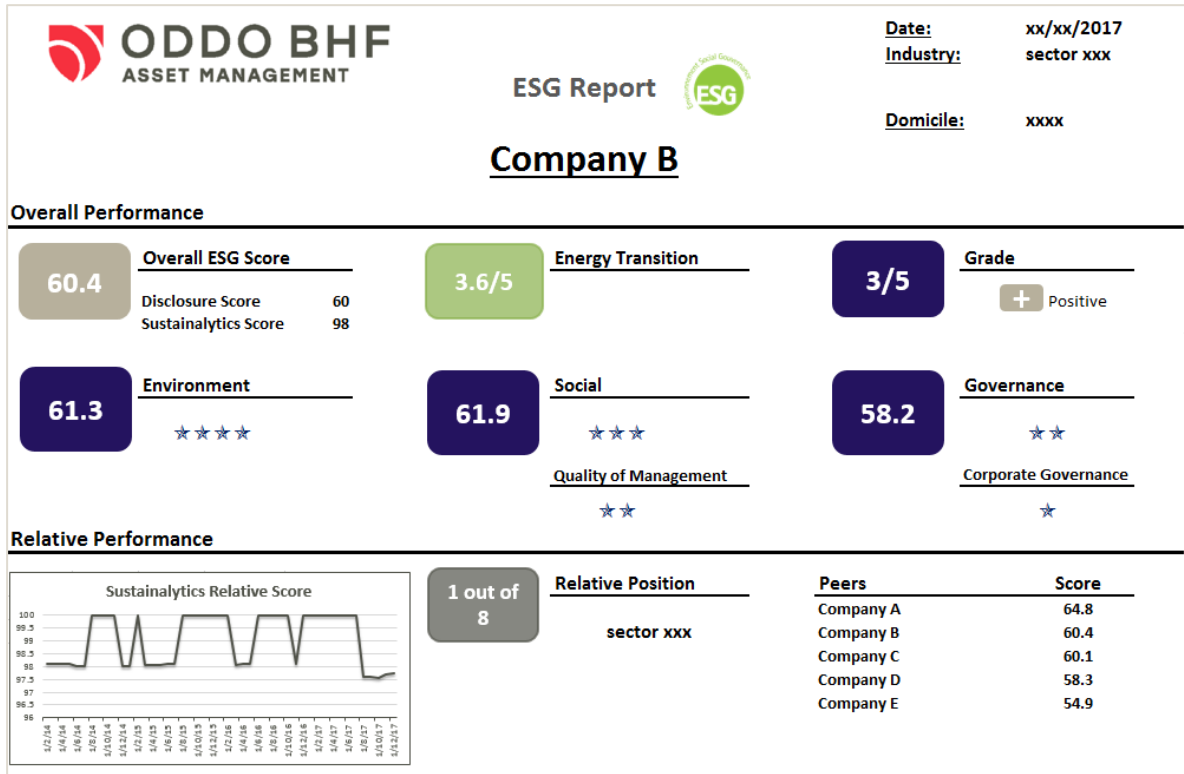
ODDO BHF
ASSET MANAGEMENT

ESG Report

Environment Social Governance
ESG

Date: xx/xx/2017
Industry: sector xxx

Domicile: xxxx

Company B

Overall Performance

60.4
Overall ESG Score
Disclosure Score 60
Sustainalytics Score 98

3.6/5
Energy Transition

3/5
Grade
+ Positive

61.3
Environment
★★★★

61.9
Social
★★★
Quality of Management
★★

58.2
Governance
★★
Corporate Governance
★

Relative Performance

Sustainalytics Relative Score
100
99.5
99
98.5
98
97.5
97
96.5
96
1/2/14 1/4/14 1/6/14 1/8/14 1/10/14 1/12/14 1/2/15 1/4/15 1/6/15 1/8/15 1/10/15 1/12/15 1/2/16 1/4/16 1/6/16 1/8/16 1/10/16 1/12/16 1/2/17 1/4/17 1/6/17 1/8/17 1/10/17 1/12/17

1 out of 8

Relative Position
sector xxx

| Peers | Score |
|---|---|
| Company A | 64.8 |
| Company B | 60.4 |
| Company C | 60.1 |
| Company D | 58.3 |
| Company E | 54.9 |